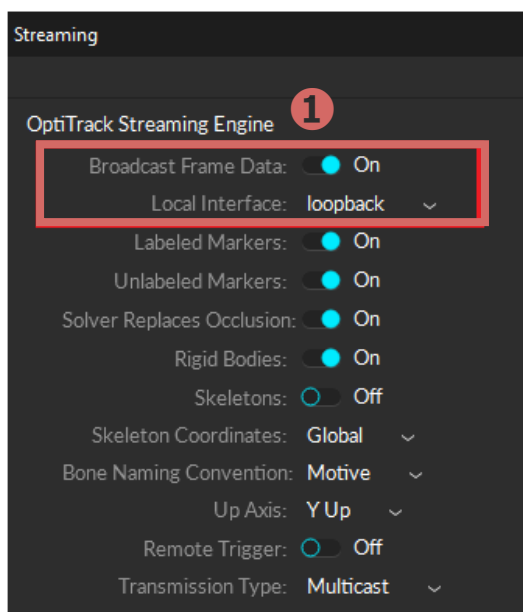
Streaming

OptiTrack Streaming Engine 1

Broadcast Frame Data: On
Local Interface: loopback
Labeled Markers: On
Unlabeled Markers: On
Solver Replaces Occlusion: On
Rigid Bodies: On
Skeletons: Off
Skeleton Coordinates: Global
Bone Naming Convention: Motive
Up Axis: Y Up
Remote Trigger: Off
Transmission Type: Multicast